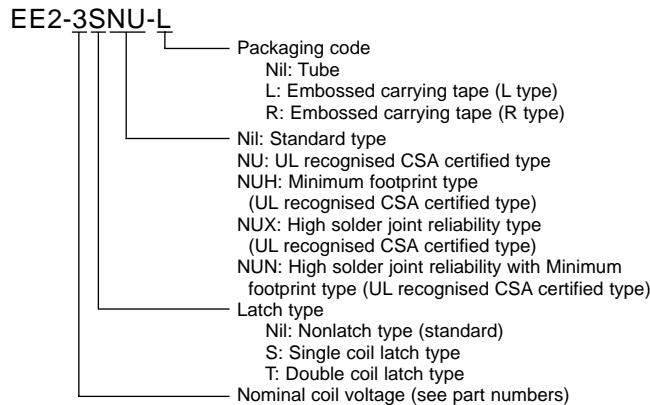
EE2-3SNU-L

Packaging code
Nil: Tube
L: Embossed carrying tape (L type)
R: Embossed carrying tape (R type)

Nil: Standard type
NU: UL recognised CSA certified type
NUH: Minimum footprint type (UL recognised CSA certified type)
NUX: High solder joint reliability type (UL recognised CSA certified type)
NUN: High solder joint reliability with Minimum footprint type (UL recognised CSA certified type)

Latch type
Nil: Nonlatch type (standard)
S: Single coil latch type
T: Double coil latch type

Nominal coil voltage (see part numbers)